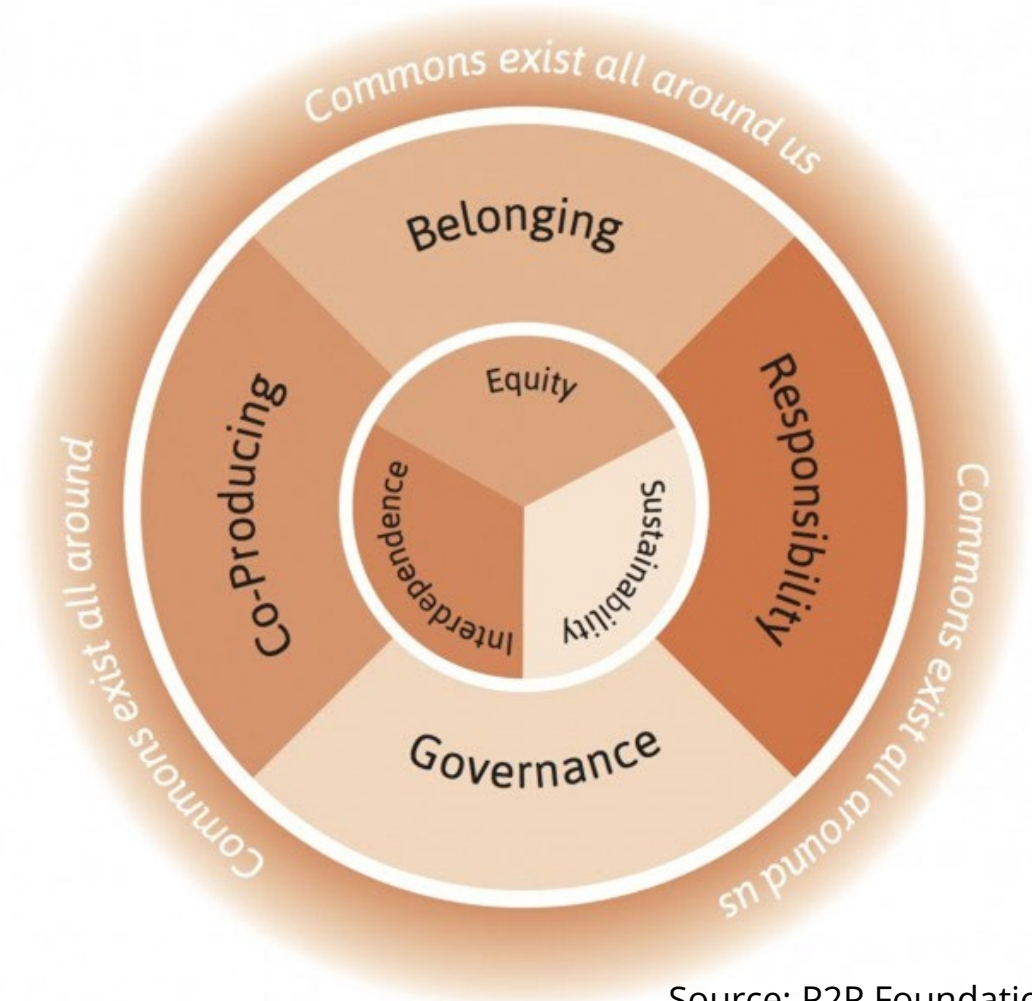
Commons exist all around us

Belonging

Co-Producing

Responsibility

Governance

Equity

Interdependence

Sustainability

Commons exist all around

Commons exist all around us

Source: P2P Foundation